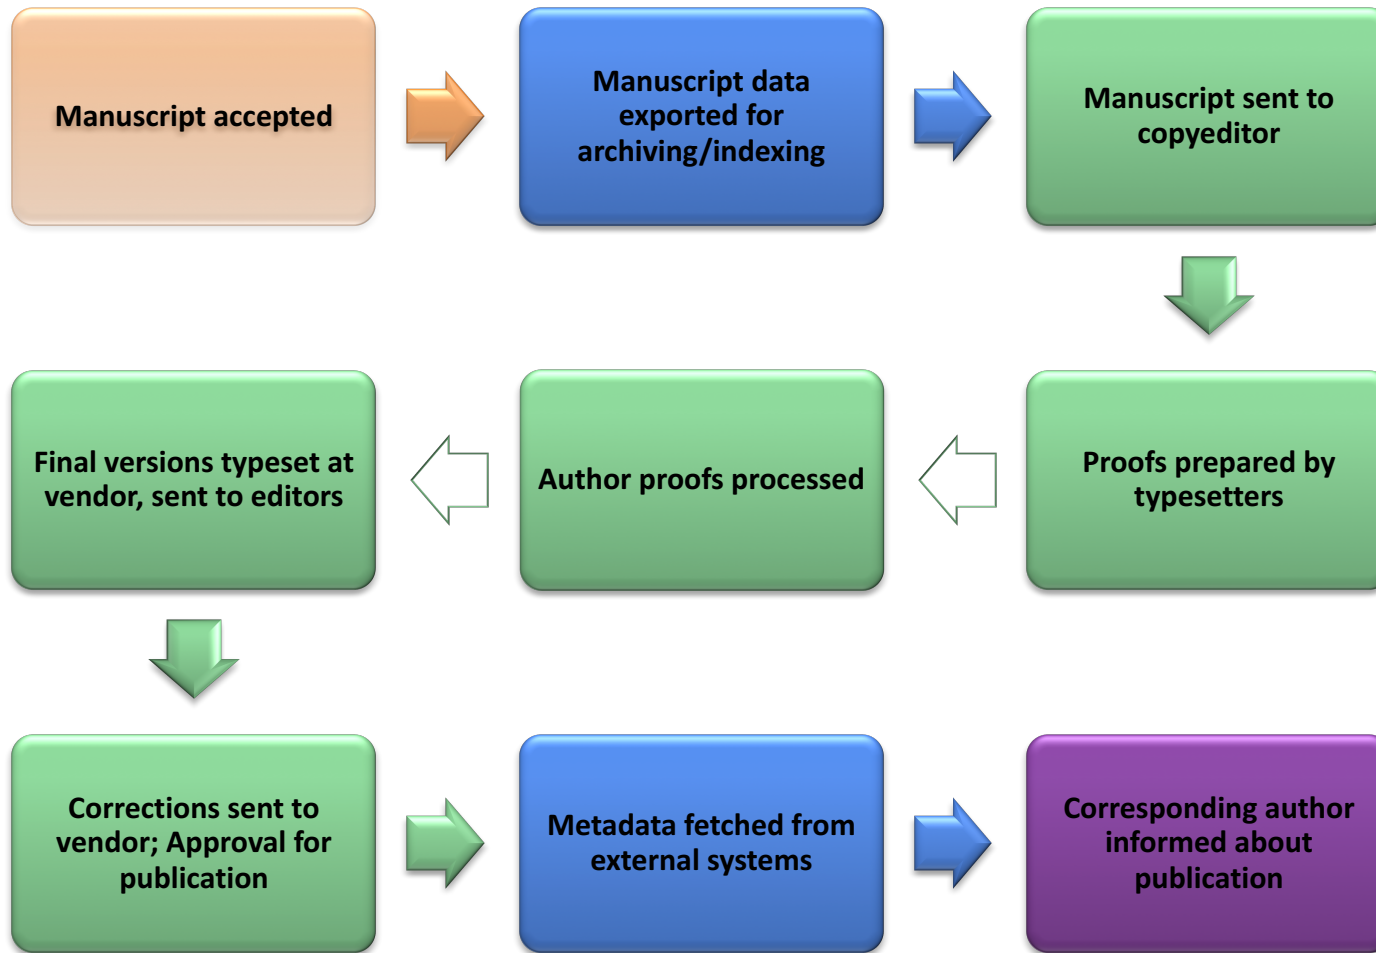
Manuscript accepted

Manuscript data exported for archiving/indexing

Manuscript sent to copyeditor

Proofs prepared by typesetters

Author proofs processed

Final versions typeset at vendor, sent to editors

Corrections sent to vendor; Approval for publication

Metadata fetched from external systems

Corresponding author informed about publication